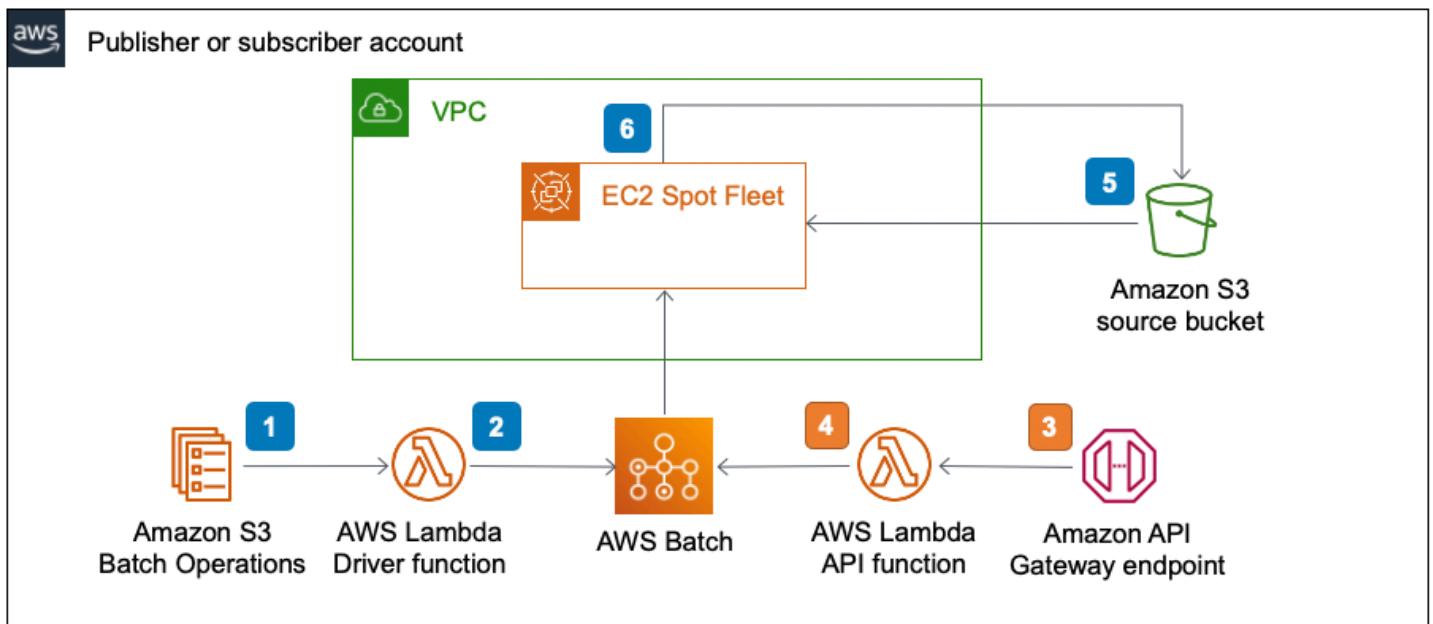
aws

Publisher or subscriber account

VPC

6

EC2 Spot Fleet

5

Amazon S3
source bucket

1

Amazon S3
Batch Operations

2

AWS Lambda
Driver function

AWS Batch

4

AWS Lambda
API function

3

Amazon API
Gateway endpoint